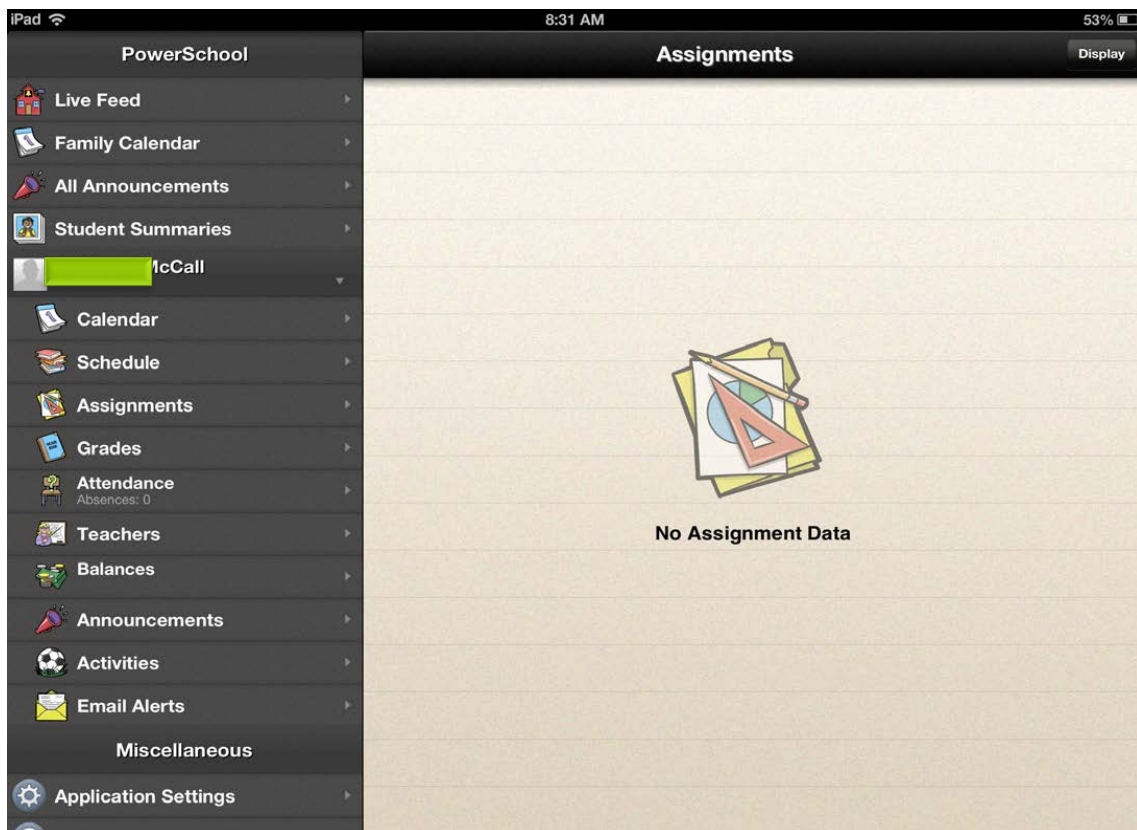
iPad
8:31 AM
53%

PowerSchool
Live Feed
Family Calendar
All Announcements
Student Summaries
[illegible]lcCall
Calendar
Schedule
Assignments
Grades
Attendance
Absences: 0
Teachers
Balances
Announcements
Activities
Email Alerts
Miscellaneous
Application Settings

Assignments
Display

No Assignment Data